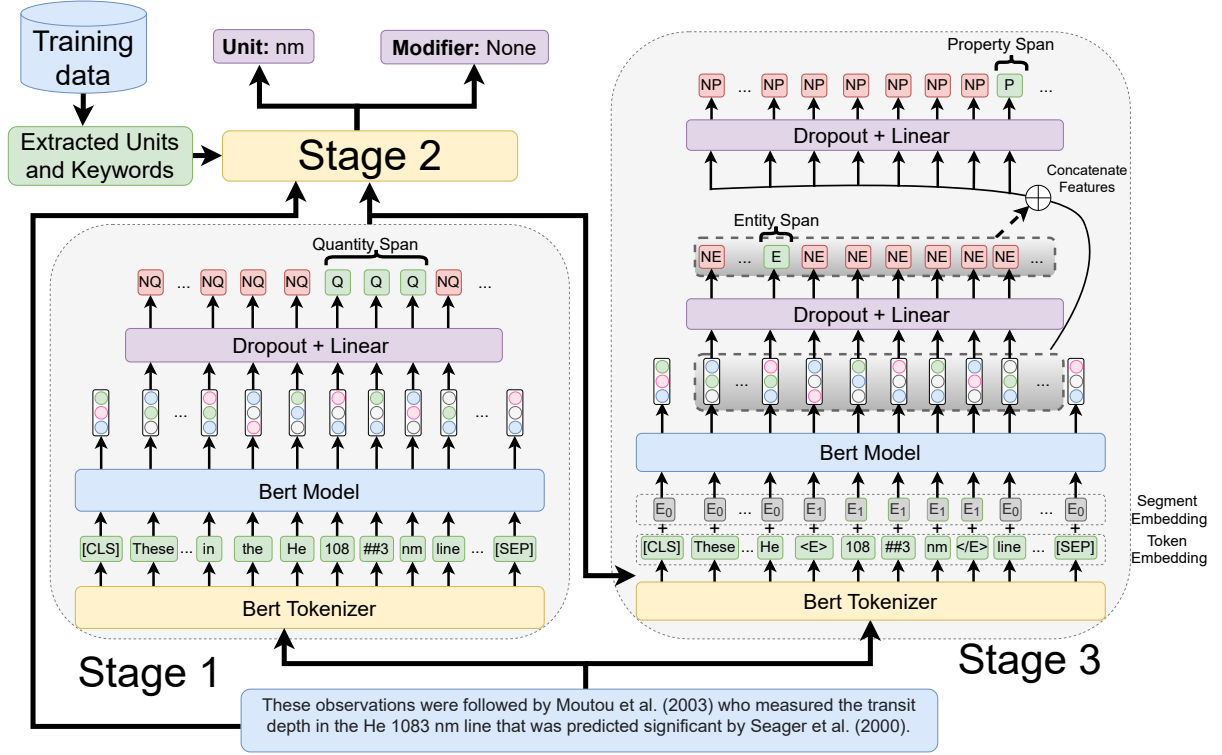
Training data

Extracted Units and Keywords

Unit: nm

Modifier: None

Stage 2

Quantity Span

NQ ... NQ NQ NQ Q Q Q NQ ...

Dropout + Linear

Bert Model

[CLS] These ... in the He 108 ##3 nm line ... [SEP]

Bert Tokenizer

Stage 1

Property Span

NP ... NP NP NP NP NP NP P ...

Dropout + Linear

Concatenate Features

Entity Span

NE ... E NE NE NE NE NE NE

Dropout + Linear

Bert Model

$E_0$ $E_0$ ... $E_0$ $E_1$ $E_1$ $E_1$ $E_1$ $E_0$ ... $E_0$

Segment Embedding

[CLS] These ... He <E> 108 ##3 nm </E> line ... [SEP]

Token Embedding

Bert Tokenizer

Stage 3

These observations were followed by Moutou et al. (2003) who measured the transit depth in the He 1083 nm line that was predicted significant by Seager et al. (2000).